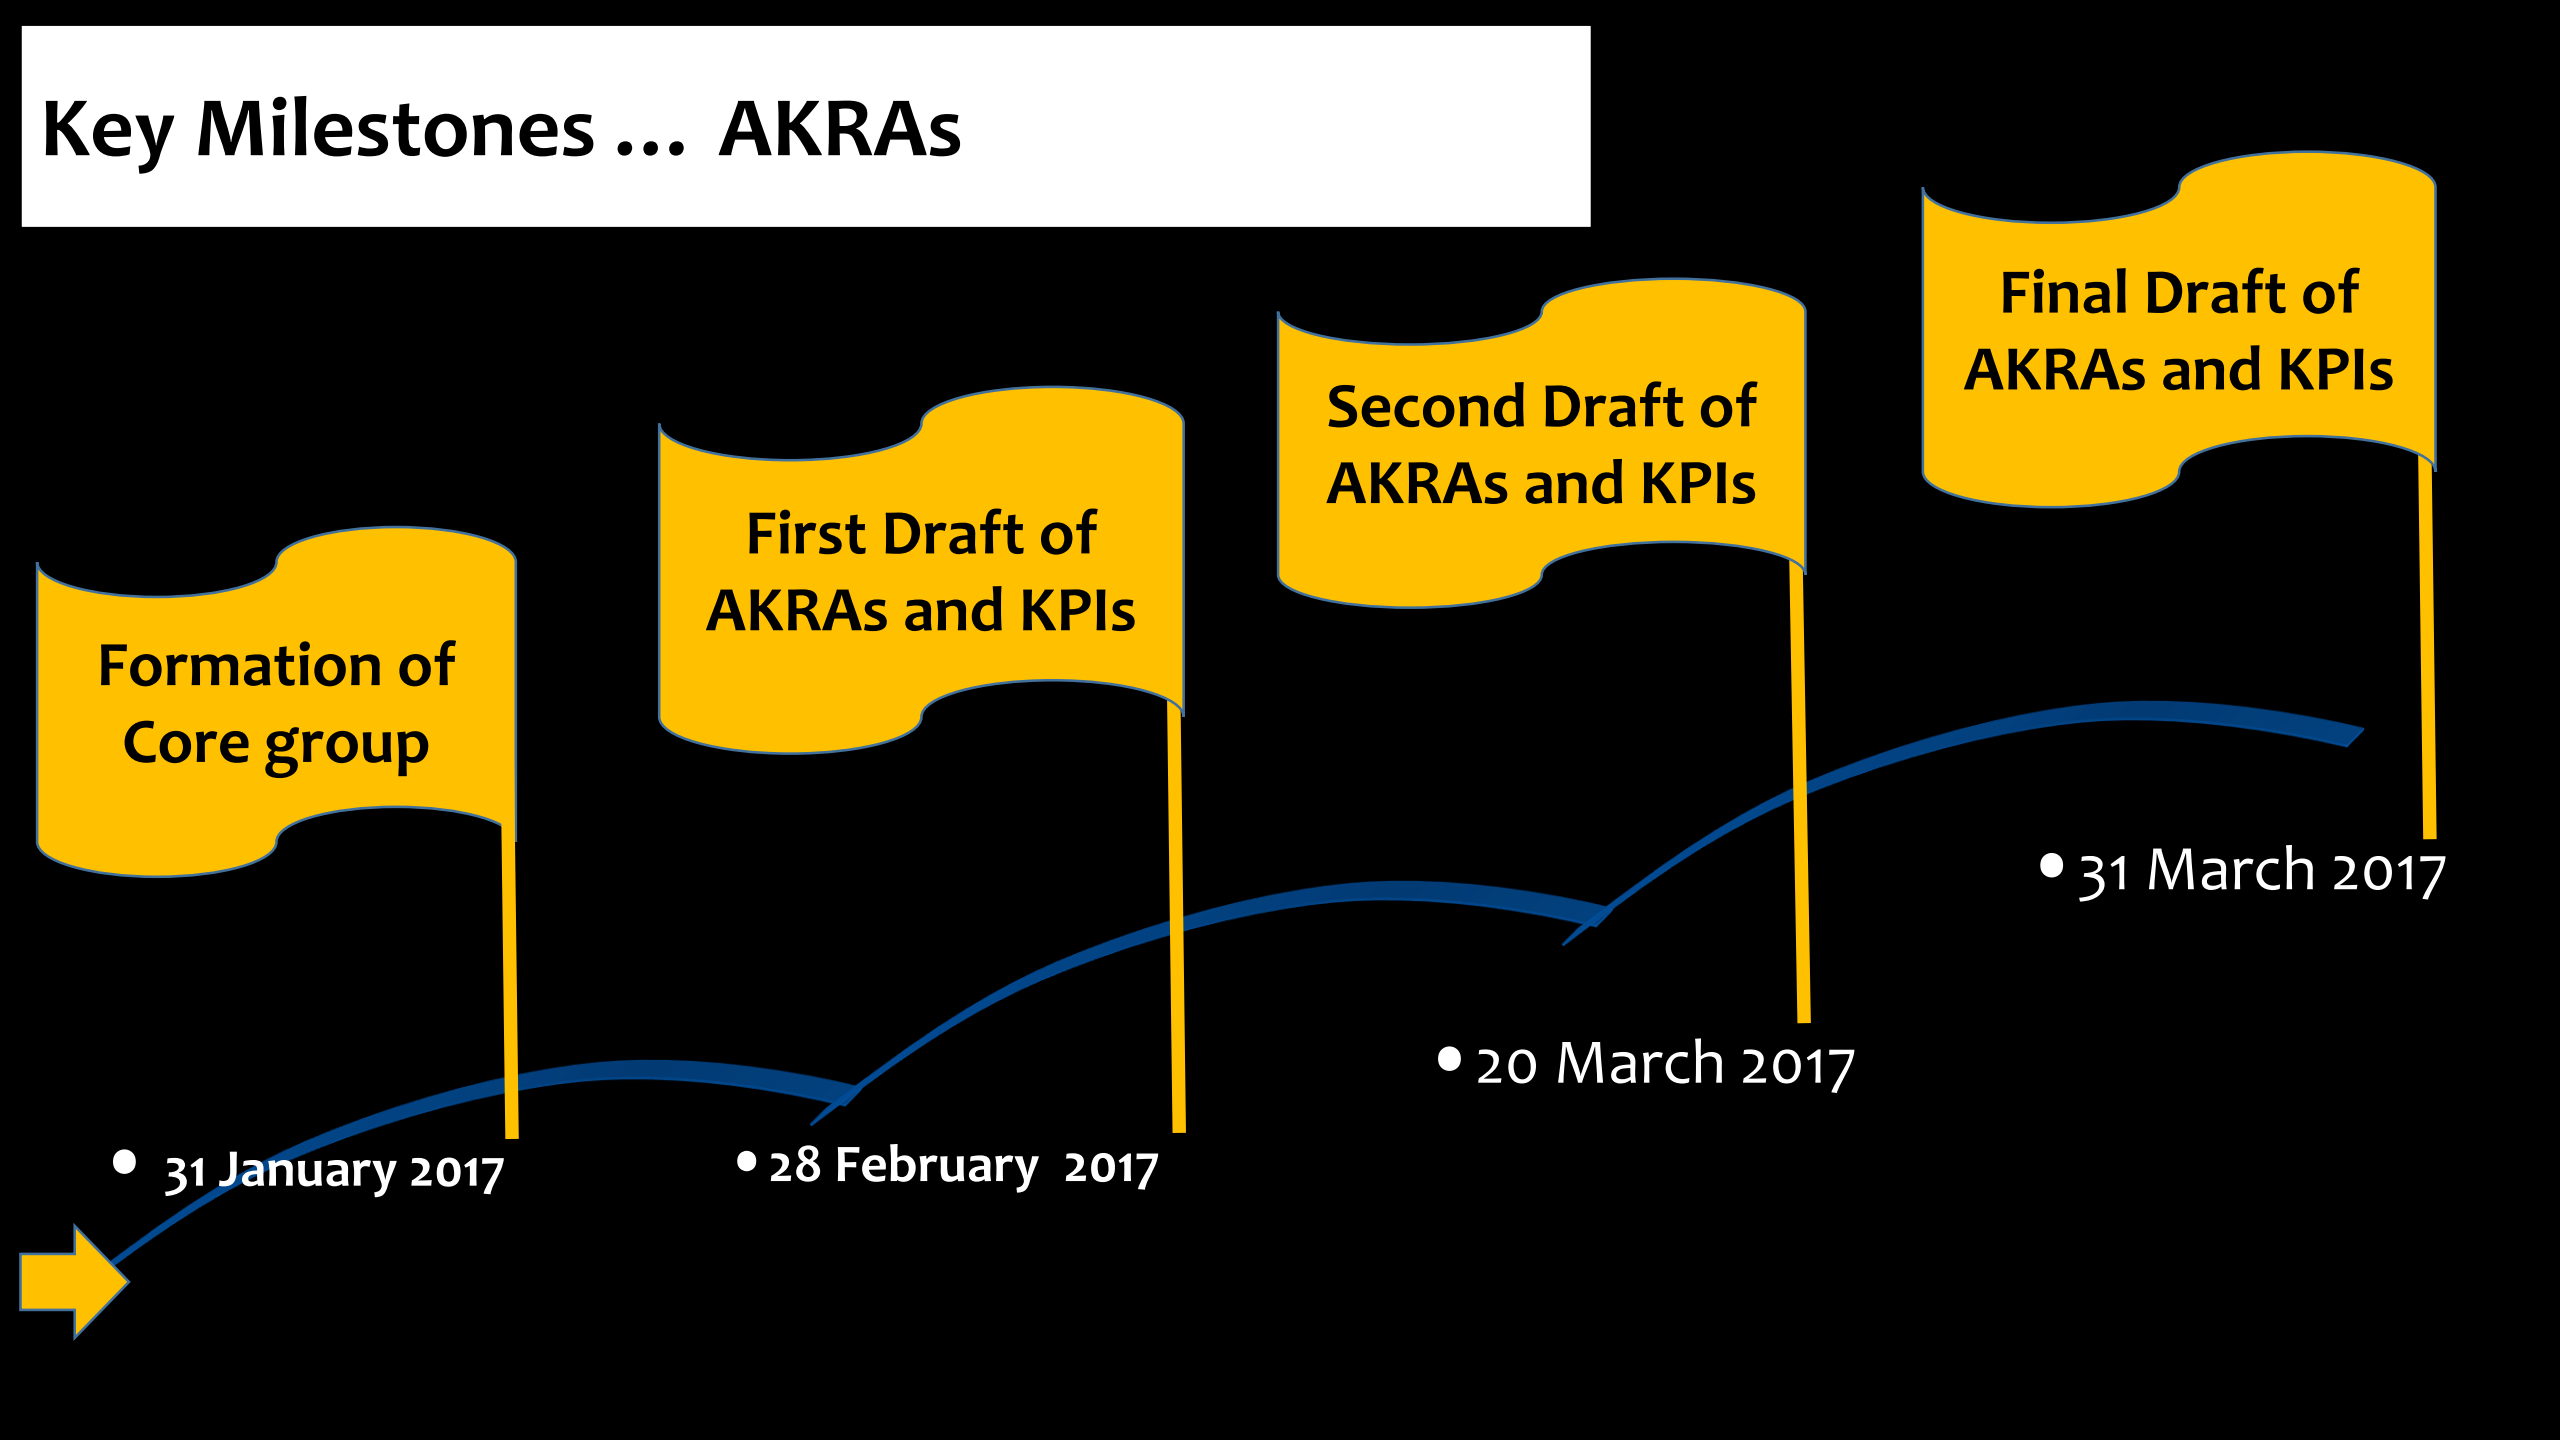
Key Milestones … AKRAs

Formation of Core group

- 31 January 2017

First Draft of AKRAs and KPIs

- 28 February 2017

Second Draft of AKRAs and KPIs

- 20 March 2017

Final Draft of AKRAs and KPIs

- 31 March 2017